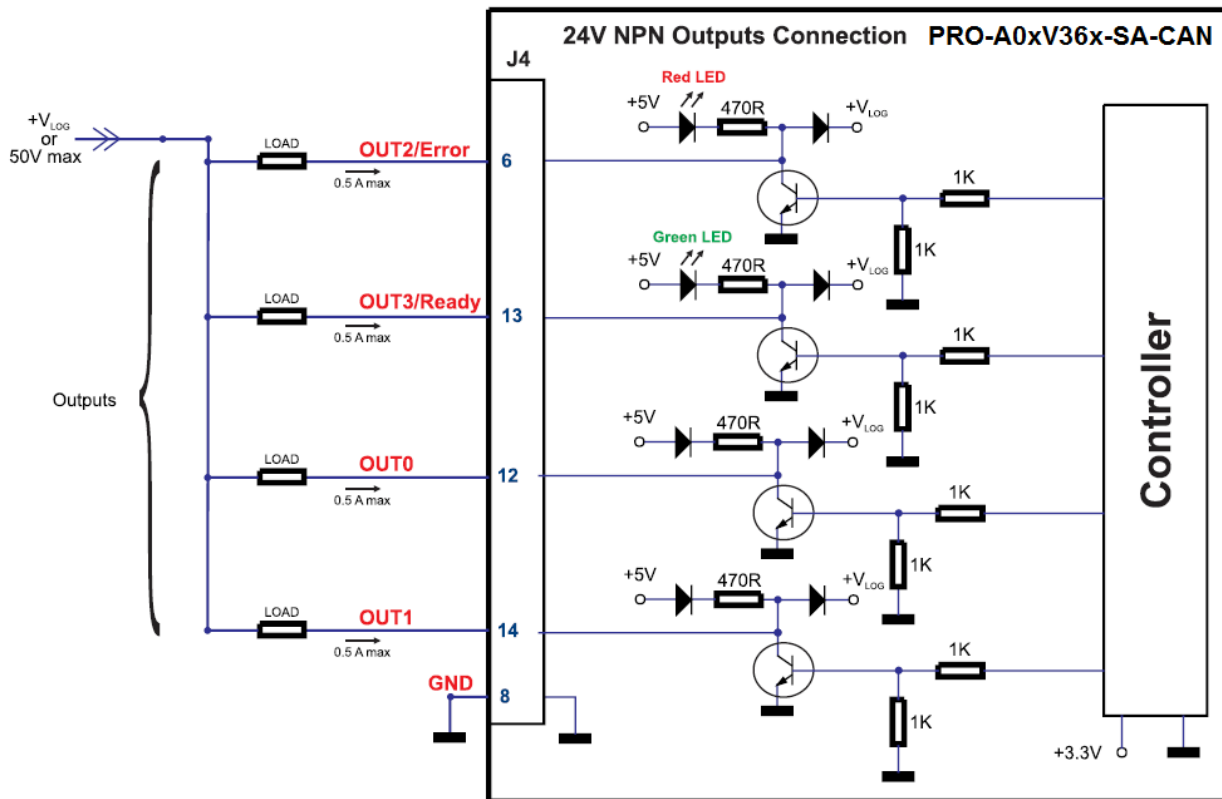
24V NPN Outputs Connection PRO-A0xV36x-SA-CAN

J4

$+V_{LOG}$ or 50V max

Outputs

LOAD
OUT2/Error
0.5 A max
6

LOAD
OUT3/Ready
0.5 A max
13

LOAD
OUT0
0.5 A max
12

LOAD
OUT1
0.5 A max
14

GND
8

Red LED
+5V
470R
$+V_{LOG}$
1K
1K

Green LED
+5V
470R
$+V_{LOG}$
1K
1K

+5V
470R
$+V_{LOG}$
1K
1K

+5V
470R
$+V_{LOG}$
1K
1K

Controller

+3.3V